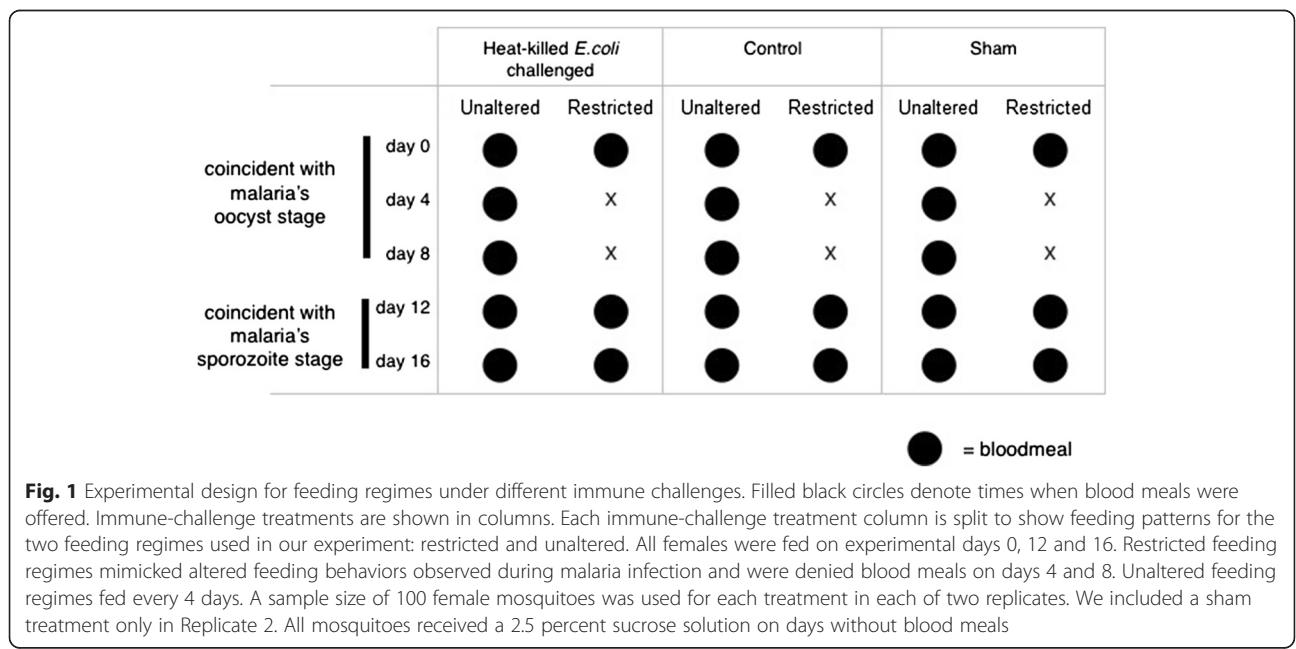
| | | Heat-killed *E.coli* challenged | | Control | | Sham | |
|---|---|---|---|---|---|---|---|
| | | Unaltered | Restricted | Unaltered | Restricted | Unaltered | Restricted |
| coincident with malaria's oocyst stage | day 0 | ● | ● | ● | ● | ● | ● |
| | day 4 | ● | X | ● | X | ● | X |
| | day 8 | ● | X | ● | X | ● | X |
| coincident with malaria's sporozoite stage | day 12 | ● | ● | ● | ● | ● | ● |
| | day 16 | ● | ● | ● | ● | ● | ● |

● = bloodmeal

**Fig. 1** Experimental design for feeding regimes under different immune challenges. Filled black circles denote times when blood meals were offered. Immune-challenge treatments are shown in columns. Each immune-challenge treatment column is split to show feeding patterns for the two feeding regimes used in our experiment: restricted and unaltered. All females were fed on experimental days 0, 12 and 16. Restricted feeding regimes mimicked altered feeding behaviors observed during malaria infection and were denied blood meals on days 4 and 8. Unaltered feeding regimes fed every 4 days. A sample size of 100 female mosquitoes was used for each treatment in each of two replicates. We included a sham treatment only in Replicate 2. All mosquitoes received a 2.5 percent sucrose solution on days without blood meals